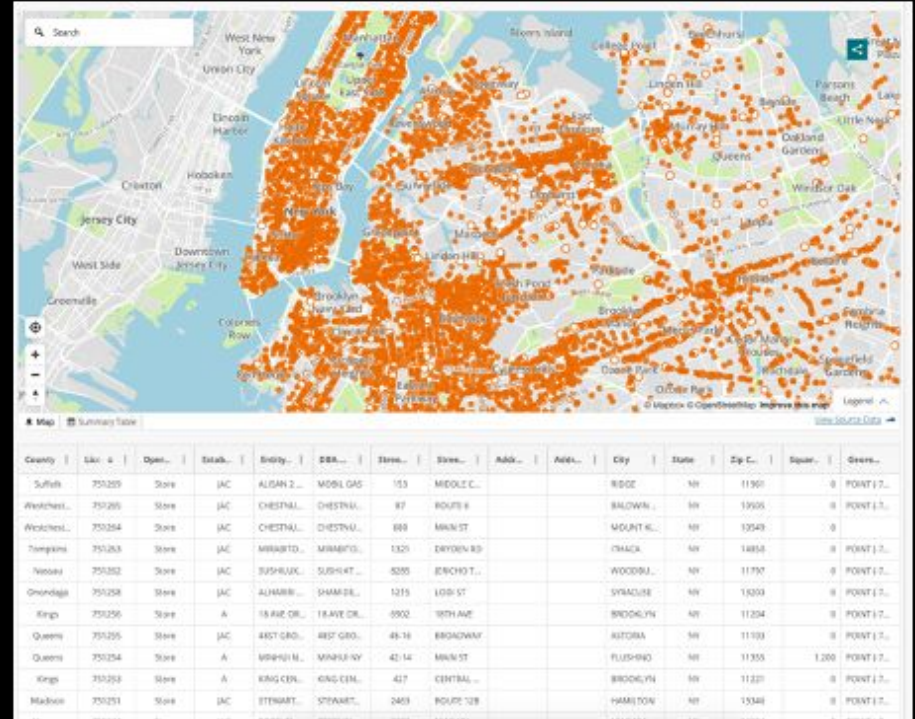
Search

West New York
Union City
Manhattan
Rikers Island
College Point
Beechhurst
Lincoln Harbor
Hoboken
Croxton
Jersey City
Downtown Jersey City
West Side
Greenville
Colonies Row
New York
Queens
Oakland Gardens
Parsons Beach
Little Neck
Windsor Oak
Linden Hill
Brooklyn
Ozone Park
Springfield Gardens
Rochdale

© Mapbox © OpenStreetMap Improve this map
Legend
Map
Summary Table
View Source Data

| County | Lic | Oper... | Estab... | Entity... | DBA... | Stree... | Stree... | Addr... | Addr... | City | State | Zip C... | Squar... | Georeference |
|---|---|---|---|---|---|---|---|---|---|---|---|---|---|---|
| Suffolk | 751269 | Store | JAC | ALISAN 2... | MOBIL GAS | 153 | MIDDLE C... | | | RIDGE | NY | 11961 | 0 | POINT (-7... |
| Westchest... | 751265 | Store | JAC | CHESTNU... | CHESTNU... | 87 | ROUTE 6 | | | BALDWIN ... | NY | 10505 | 0 | POINT (-7... |
| Westchest... | 751264 | Store | JAC | CHESTNU... | CHESTNU... | 888 | MAIN ST | | | MOUNT KI... | NY | 10549 | 0 | |
| Tompkins | 751263 | Store | JAC | MIRABITO... | MIRABITO... | 1321 | DRYDEN RD | | | ITHACA | NY | 14850 | 0 | POINT (-7... |
| Nassau | 751262 | Store | JAC | SUSHILUX... | SUSHI AT ... | 8285 | JERICHO T... | | | WOODBU... | NY | 11797 | 0 | POINT (-7... |
| Onondaga | 751258 | Store | JAC | ALHARIR ... | SHAM DE... | 1215 | LODI ST | | | SYRACUSE | NY | 13203 | 0 | POINT (-7... |
| Kings | 751256 | Store | A | 18 AVE OR... | 18 AVE OR... | 6902 | 18TH AVE | | | BROOKLYN | NY | 11204 | 0 | POINT (-7... |
| Queens | 751255 | Store | JAC | 48ST GRO... | 48ST GRO... | 48-16 | BROADWAY | | | ASTORIA | NY | 11103 | 0 | POINT (-7... |
| Queens | 751254 | Store | A | MINHUI N... | MINHUI NY | 42-14 | MAIN ST | | | FLUSHING | NY | 11355 | 1,200 | POINT (-7... |
| Kings | 751253 | Store | A | KING CEN... | KING CEN... | 427 | CENTRAL ... | | | BROOKLYN | NY | 11221 | 0 | POINT (-7... |
| Madison | 751251 | Store | JAC | STEWART... | STEWART... | 2463 | ROUTE 12B | | | HAMILTON | NY | 13346 | 0 | POINT (-7... |